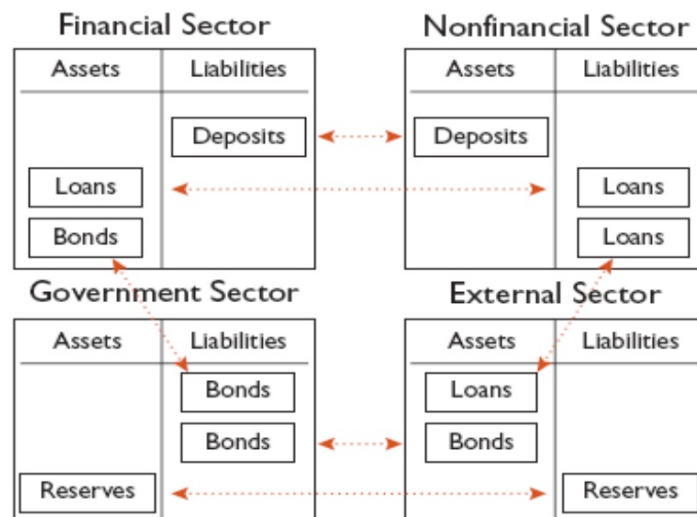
Financial Sector

| Assets | Liabilities |
|---|---|
| | Deposits |
| Loans | |
| Bonds | |

Nonfinancial Sector

| Assets | Liabilities |
|---|---|
| Deposits | |
| | Loans |
| | Loans |

Government Sector

| Assets | Liabilities |
|---|---|
| | Bonds |
| | Bonds |
| Reserves | |

External Sector

| Assets | Liabilities |
|---|---|
| Loans | |
| Bonds | |
| | Reserves |